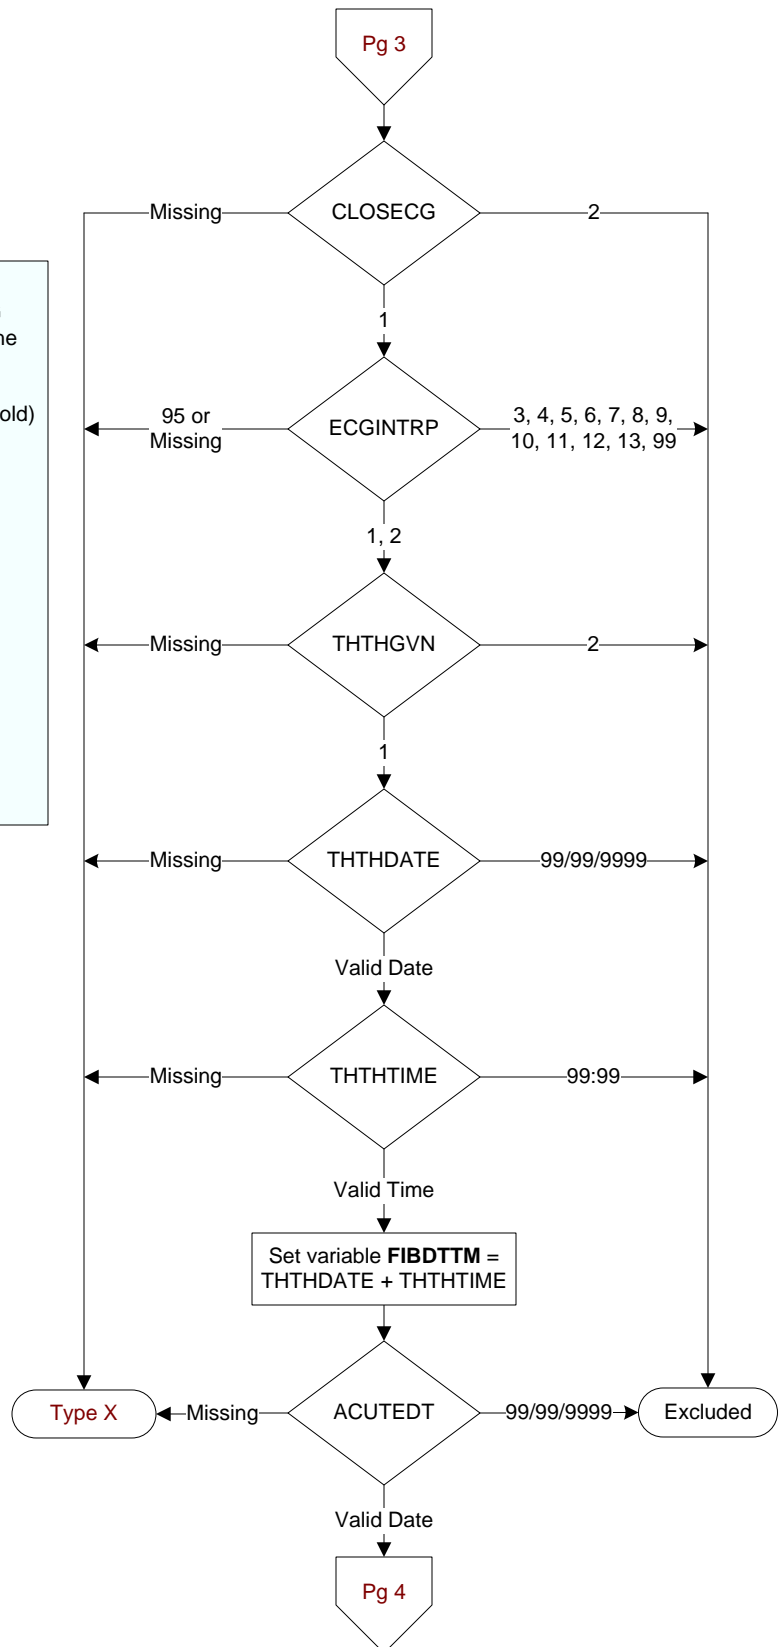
Pg 3

CLOSECG

Missing

2

1

ne

old)

ECGINTRP

95 or Missing

3, 4, 5, 6, 7, 8, 9, 10, 11, 12, 13, 99

1, 2

THTHGVN

Missing

2

1

THTHDATE

Missing

99/99/9999

Valid Date

THTHTIME

Missing

99:99

Valid Time

Set variable **FIBDTTM** = THTHDATE + THTHTIME

Type X

Missing

ACUTEDT

99/99/9999

Excluded

Valid Date

Pg 4